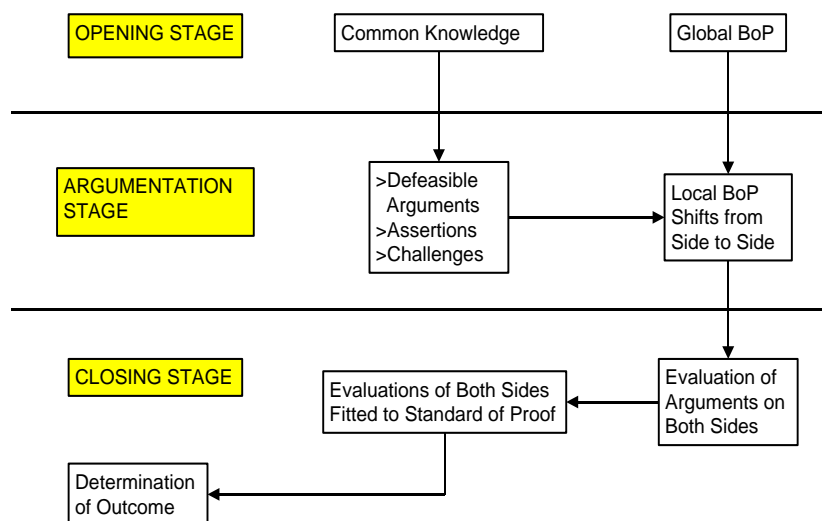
OPENING STAGE

Common Knowledge

Global BoP

ARGUMENTATION STAGE

>Defeasible Arguments
>Assertions
>Challenges

Local BoP Shifts from Side to Side

CLOSING STAGE

Evaluations of Both Sides Fitted to Standard of Proof

Evaluation of Arguments on Both Sides

Determination of Outcome